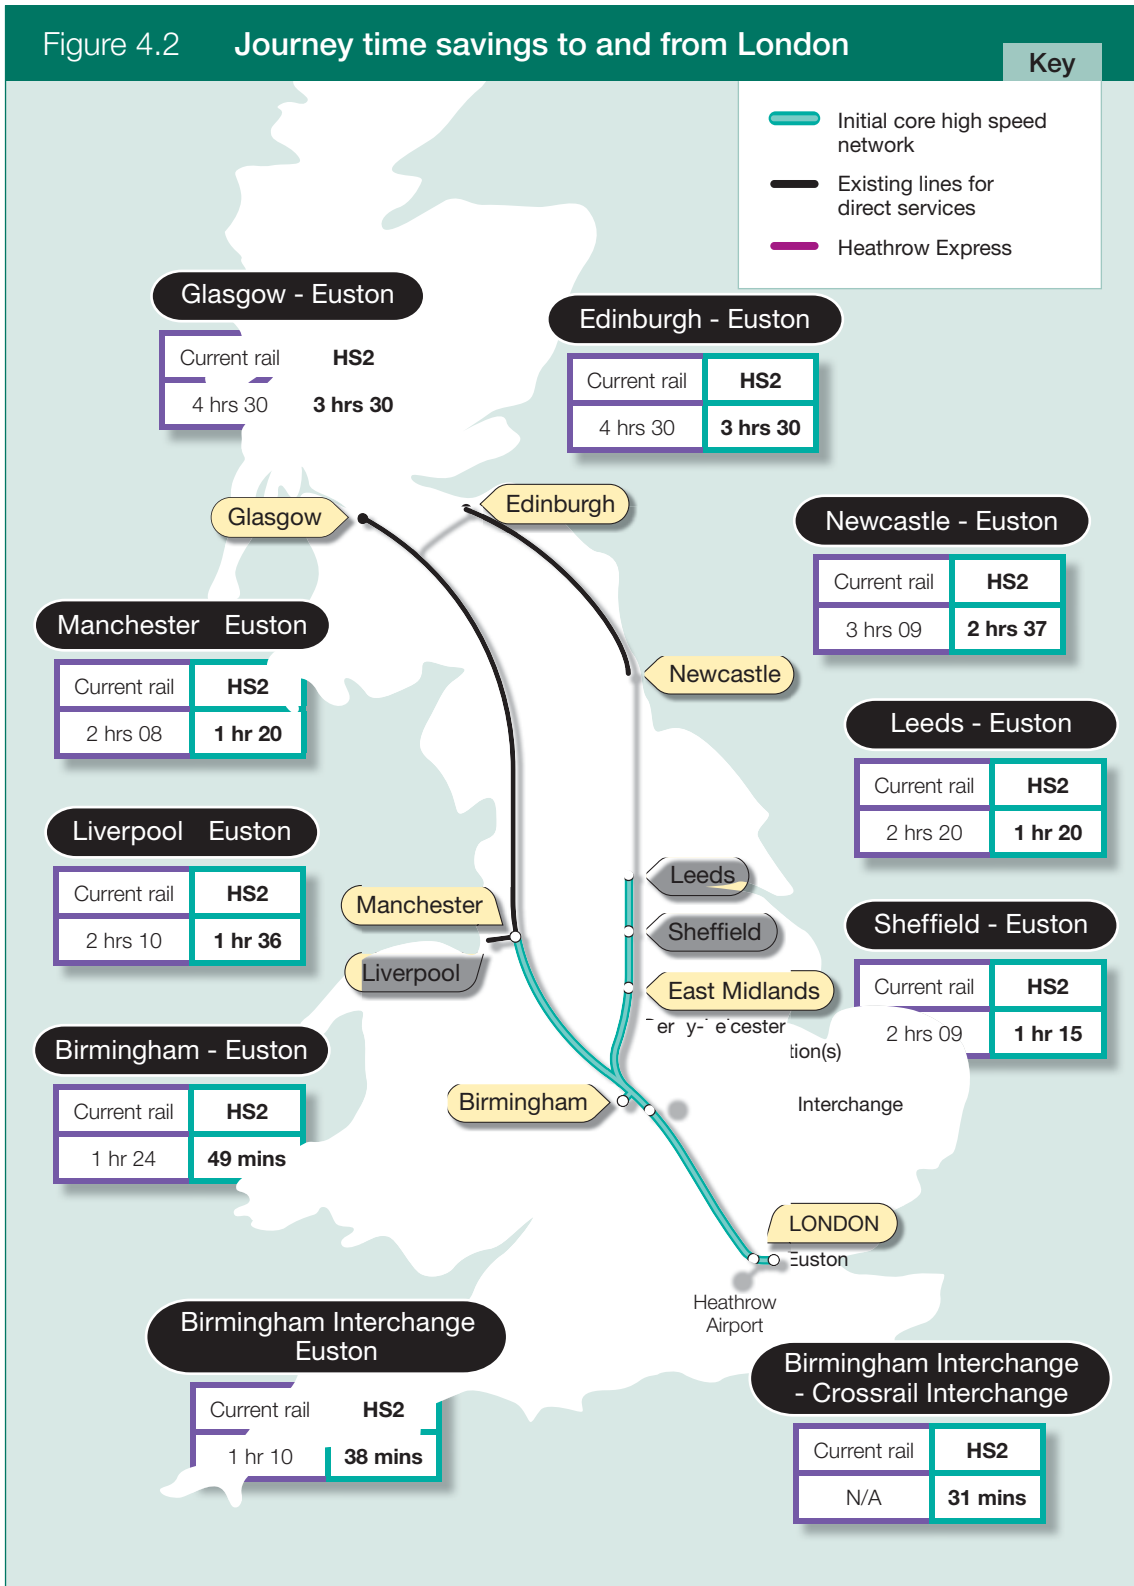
Figure 4.2 Journey time savings to and from London

Key

Initial core high speed network

Existing lines for direct services

Heathrow Express

Glasgow - Euston

| Current rail | HS2 |
|---|---|
| 4 hrs 30 | 3 hrs 30 |

Edinburgh - Euston

| Current rail | HS2 |
|---|---|
| 4 hrs 30 | 3 hrs 30 |

Glasgow

Edinburgh

Newcastle - Euston

| Current rail | HS2 |
|---|---|
| 3 hrs 09 | 2 hrs 37 |

Manchester Euston

| Current rail | HS2 |
|---|---|
| 2 hrs 08 | 1 hr 20 |

Newcastle

Leeds - Euston

| Current rail | HS2 |
|---|---|
| 2 hrs 20 | 1 hr 20 |

Liverpool Euston

| Current rail | HS2 |
|---|---|
| 2 hrs 10 | 1 hr 36 |

Leeds

Manchester

Sheffield

Sheffield - Euston

| Current rail | HS2 |
|---|---|
| 2 hrs 09 | 1 hr 15 |

Liverpool

East Midlands

er y- e'cester

tion(s)

Birmingham - Euston

| Current rail | HS2 |
|---|---|
| 1 hr 24 | 49 mins |

Birmingham

Interchange

LONDON

Euston

Heathrow Airport

Birmingham Interchange Euston

| Current rail | HS2 |
|---|---|
| 1 hr 10 | 38 mins |

Birmingham Interchange - Crossrail Interchange

| Current rail | HS2 |
|---|---|
| N/A | 31 mins |